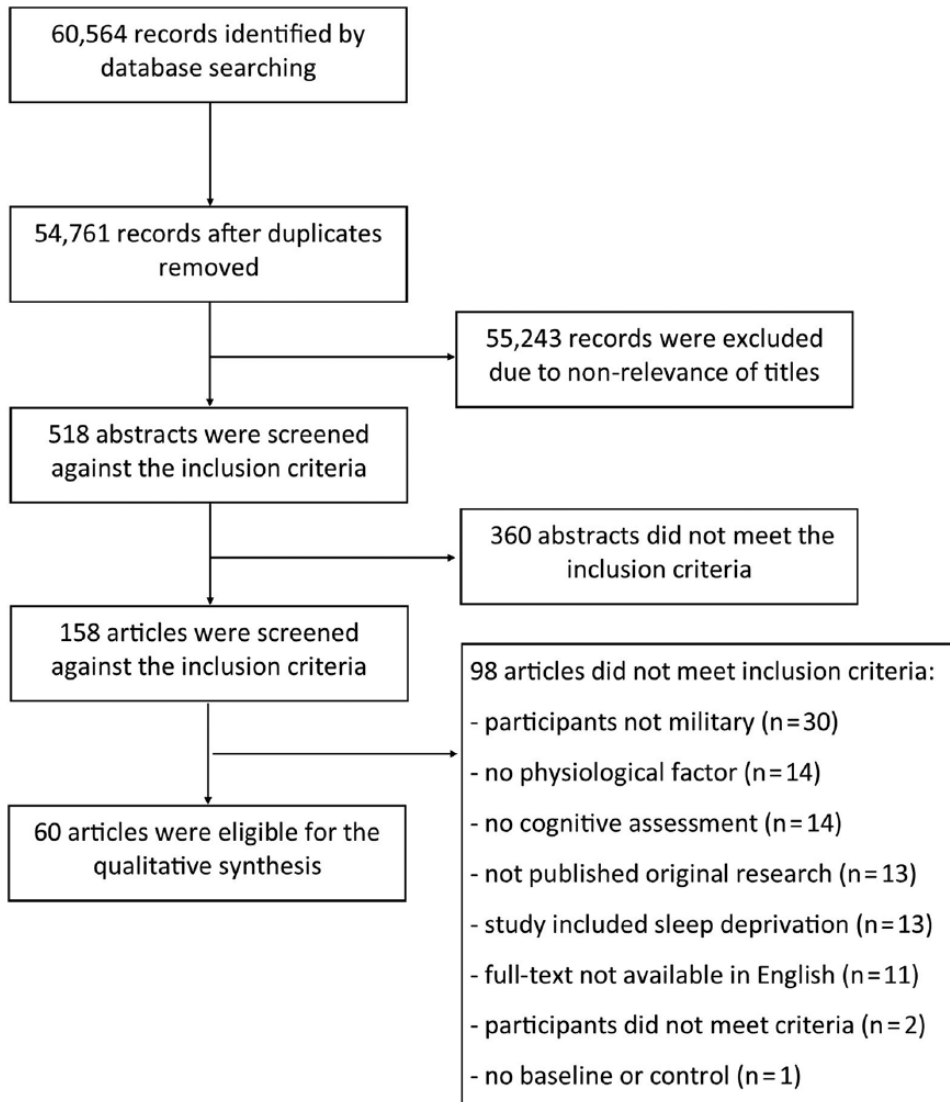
60,564 records identified by database searching

54,761 records after duplicates removed

55,243 records were excluded due to non-relevance of titles

518 abstracts were screened against the inclusion criteria

360 abstracts did not meet the inclusion criteria

158 articles were screened against the inclusion criteria

98 articles did not meet inclusion criteria:
- participants not military (n = 30)
- no physiological factor (n = 14)
- no cognitive assessment (n = 14)
- not published original research (n = 13)
- study included sleep deprivation (n = 13)
- full-text not available in English (n = 11)
- participants did not meet criteria (n = 2)
- no baseline or control (n = 1)

60 articles were eligible for the qualitative synthesis